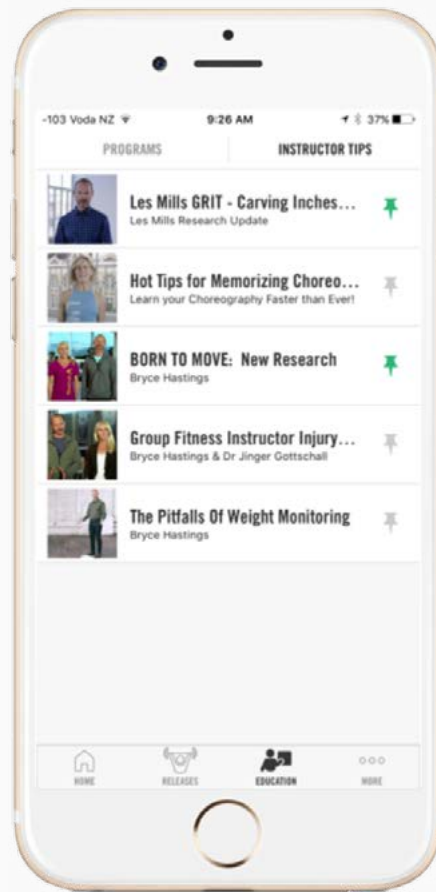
-103 Voda NZ 9:26 AM 37%

PROGRAMS
INSTRUCTOR TIPS

Les Mills GRIT - Carving Inches...
Les Mills Research Update

Hot Tips for Memorizing Choreo...
Learn your Choreography Faster than Ever!

BORN TO MOVE: New Research
Bryce Hastings

Group Fitness Instructor Injury...
Bryce Hastings & Dr Jinger Gottschall

The Pitfalls Of Weight Monitoring
Bryce Hastings

HOME
RELEASES
EDUCATION
MORE